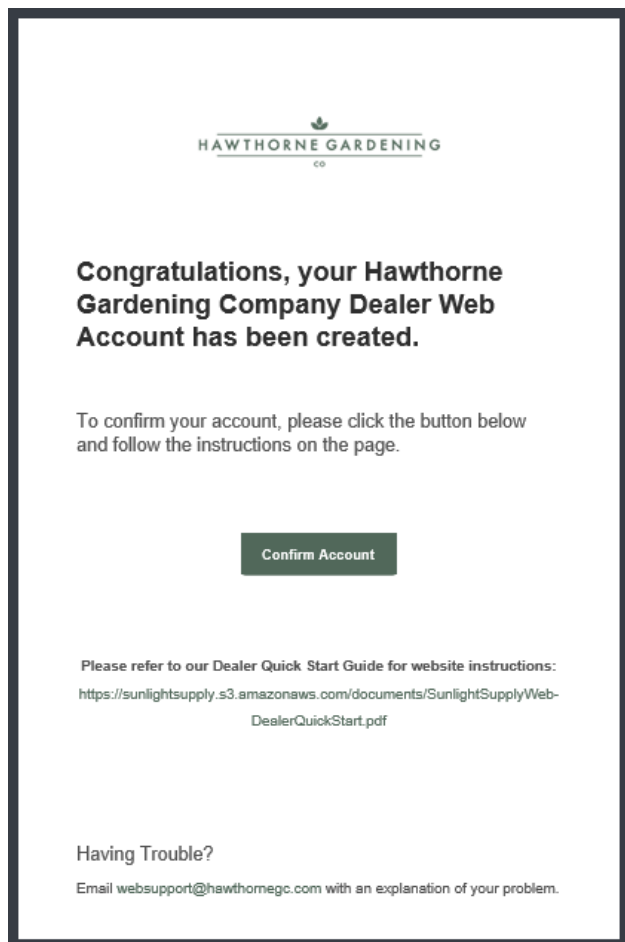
HAWTHORNE GARDENING
CO

Congratulations, your Hawthorne Gardening Company Dealer Web Account has been created.

To confirm your account, please click the button below and follow the instructions on the page.

Confirm Account

Please refer to our Dealer Quick Start Guide for website instructions:
https://sunlightsupply.s3.amazonaws.com/documents/SunlightSupplyWeb-DealerQuickStart.pdf

Having Trouble?

Email websupport@hawthornegc.com with an explanation of your problem.